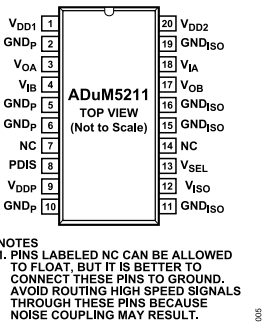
$V_{DD1}$ 1
$GND_P$ 2
$V_{OA}$ 3
$V_{IB}$ 4
$GND_P$ 5
$GND_P$ 6
NC 7
PDIS 8
$V_{DDP}$ 9
$GND_P$ 10

20 $V_{DD2}$
19 $GND_{ISO}$
18 $V_{IA}$
17 $V_{OB}$
16 $GND_{ISO}$
15 $GND_{ISO}$
14 NC
13 $V_{SEL}$
12 $V_{ISO}$
11 $GND_{ISO}$

ADuM5211
TOP VIEW
(Not to Scale)

NOTES
1. PINS LABELED NC CAN BE ALLOWED TO FLOAT, BUT IT IS BETTER TO CONNECT THESE PINS TO GROUND. AVOID ROUTING HIGH SPEED SIGNALS THROUGH THESE PINS BECAUSE NOISE COUPLING MAY RESULT.

005